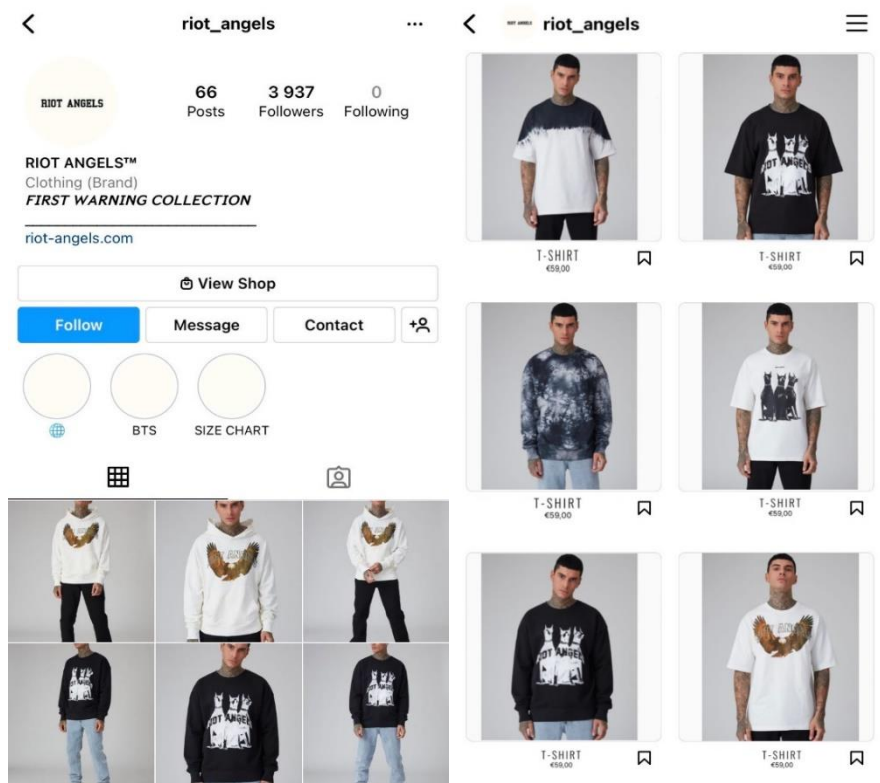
riot_angels

RIOT ANGELS

66 Posts
3 937 Followers
0 Following

RIOT ANGELS™
Clothing (Brand)
FIRST WARNING COLLECTION
riot-angels.com

View Shop

Follow
Message
Contact

BTS
SIZE CHART

RIOT ANGELS riot_angels

T-SHIRT
€59,00

T-SHIRT
€59,00

T-SHIRT
€59,00

T-SHIRT
€59,00

T-SHIRT
€59,00

T-SHIRT
€59,00